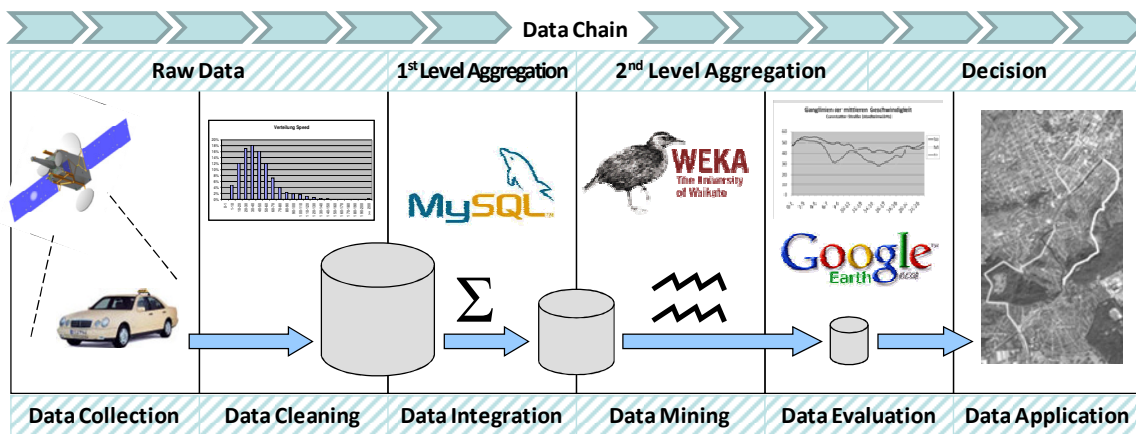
Data Chain

Raw Data

1st Level Aggregation

2nd Level Aggregation

Decision

Verteilung Speed

MySQL

WEKA
The University of Waikato

Ganglinien er mittleren Geschwindigkeit

Google Earth

$\Sigma$

Data Collection

Data Cleaning

Data Integration

Data Mining

Data Evaluation

Data Application